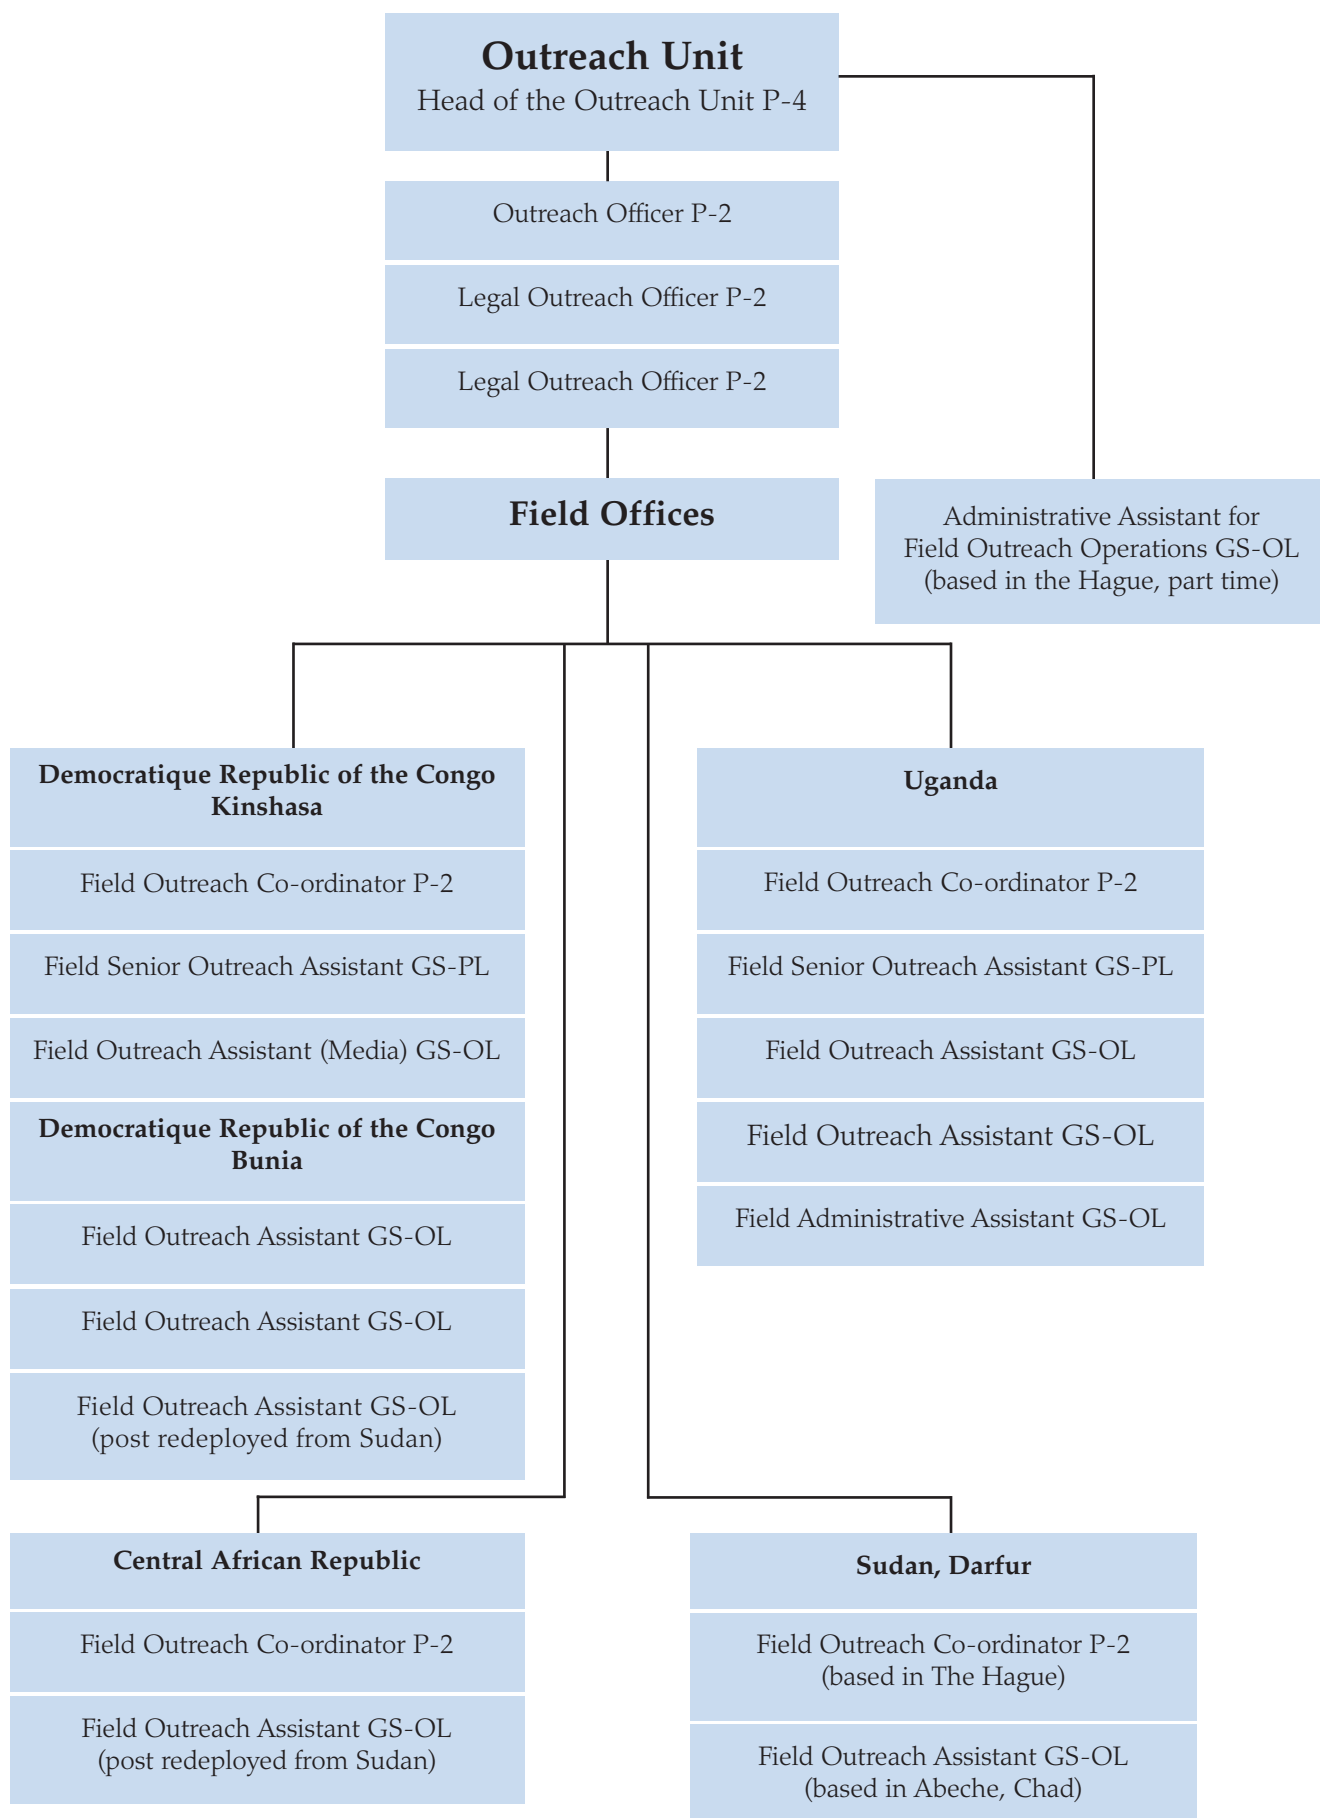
Outreach Unit
Head of the Outreach Unit P-4

Outreach Officer P-2

Legal Outreach Officer P-2

Legal Outreach Officer P-2

Administrative Assistant for Field Outreach Operations GS-OL (based in the Hague, part time)

Field Offices

Democratique Republic of the Congo Kinshasa

Field Outreach Co-ordinator P-2

Field Senior Outreach Assistant GS-PL

Field Outreach Assistant (Media) GS-OL

Democratique Republic of the Congo Bunia

Field Outreach Assistant GS-OL

Field Outreach Assistant GS-OL

Field Outreach Assistant GS-OL (post redeployed from Sudan)

Uganda

Field Outreach Co-ordinator P-2

Field Senior Outreach Assistant GS-PL

Field Outreach Assistant GS-OL

Field Outreach Assistant GS-OL

Field Administrative Assistant GS-OL

Central African Republic

Field Outreach Co-ordinator P-2

Field Outreach Assistant GS-OL (post redeployed from Sudan)

Sudan, Darfur

Field Outreach Co-ordinator P-2 (based in The Hague)

Field Outreach Assistant GS-OL (based in Abeche, Chad)